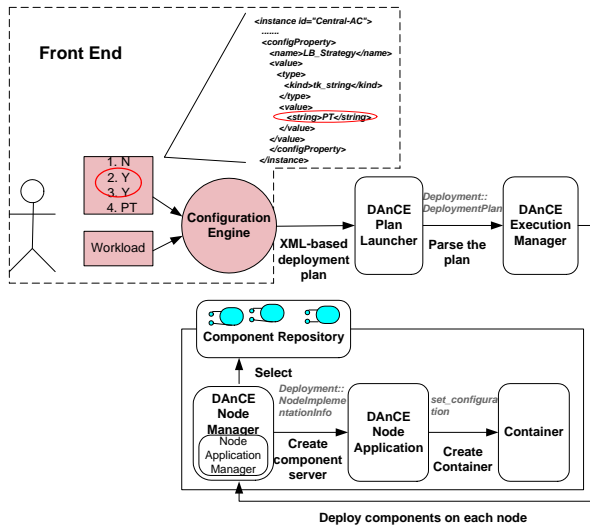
Front End

<instance id="Central-AC">
.......
<configProperty>
<name>LB_Strategy</name>
<value>
<type>
<kind>tk_string</kind>
</type>
<value>
<string>PT</string>
</value>
</value>
</configProperty>
</instance>

1. N
2. Y
3. Y
4. PT

Workload

Configuration Engine

XML-based deployment plan

DAnCE Plan Launcher

Deployment:: DeploymentPlan

Parse the plan

DAnCE Execution Manager

Component Repository

Select

DAnCE Node Manager

Node Application Manager

Deployment:: NodeImplementationInfo

Create component server

DAnCE Node Application

set_configuration

Create Container

Container

Deploy components on each node